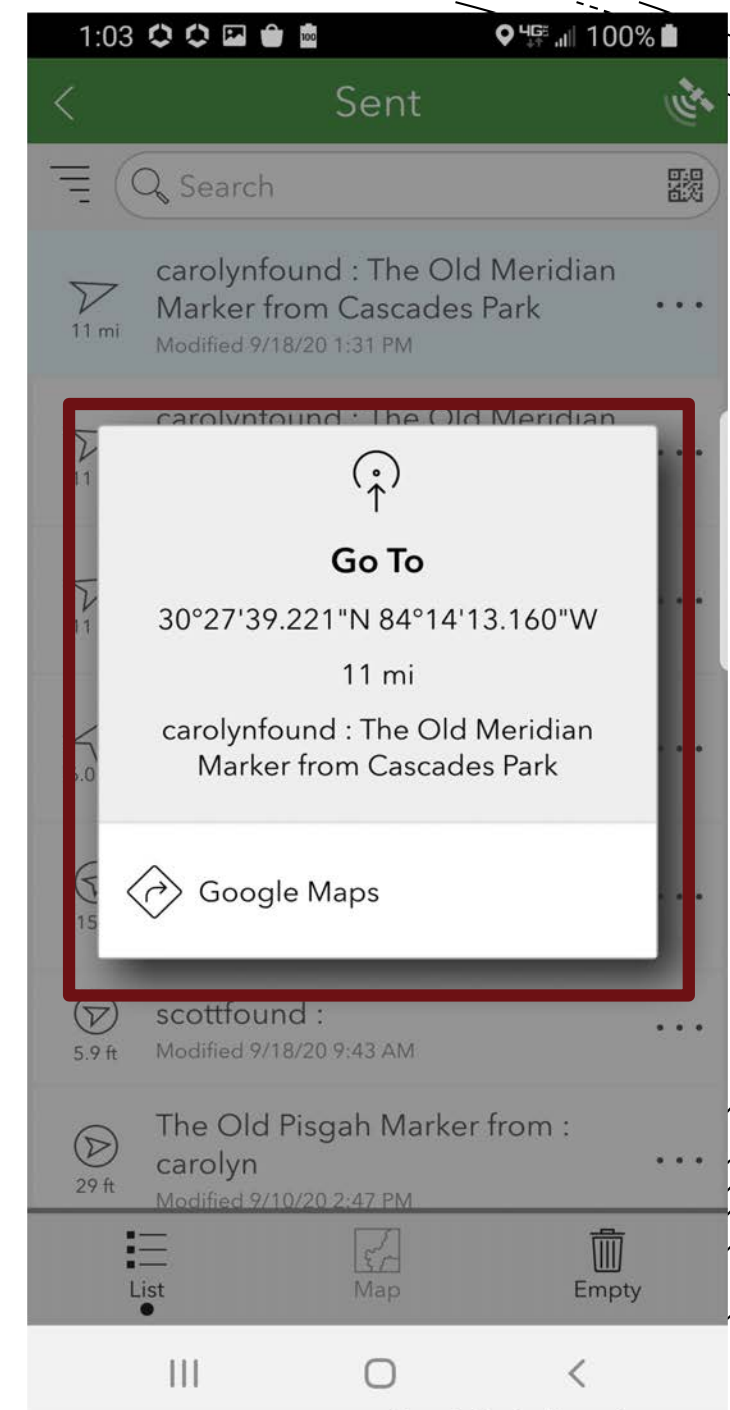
1:03 100 4G 100%

Sent

Search

carolynfound : The Old Meridian Marker from Cascades Park
11 mi
Modified 9/18/20 1:31 PM

carolynfound : The Old Meridian
11
11
6.0
15

Go To

30°27'39.221"N 84°14'13.160"W

11 mi

carolynfound : The Old Meridian Marker from Cascades Park

Google Maps

scottfound :
5.9 ft
Modified 9/18/20 9:43 AM

The Old Pisgah Marker from : carolyn
29 ft
Modified 9/10/20 2:47 PM

List
Map
Empty